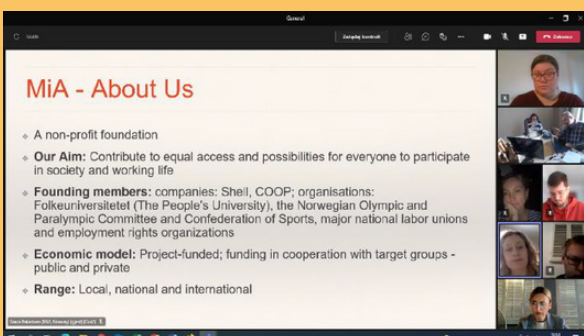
General

Zatrzymaj kontroli

Zakończ

MiA - About Us

A non-profit foundation

Our Aim: Contribute to equal access and possibilities for everyone to participate in society and working life

Founding members: companies: Shell, COOP; organisations: Folkeuniversitetet (The People's University), the Norwegian Olympic and Paralympic Committee and Confederation of Sports, major national labor unions and employment rights organizations

Economic model: Project-funded; funding in cooperation with target groups - public and private

Range: Local, national and international

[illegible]